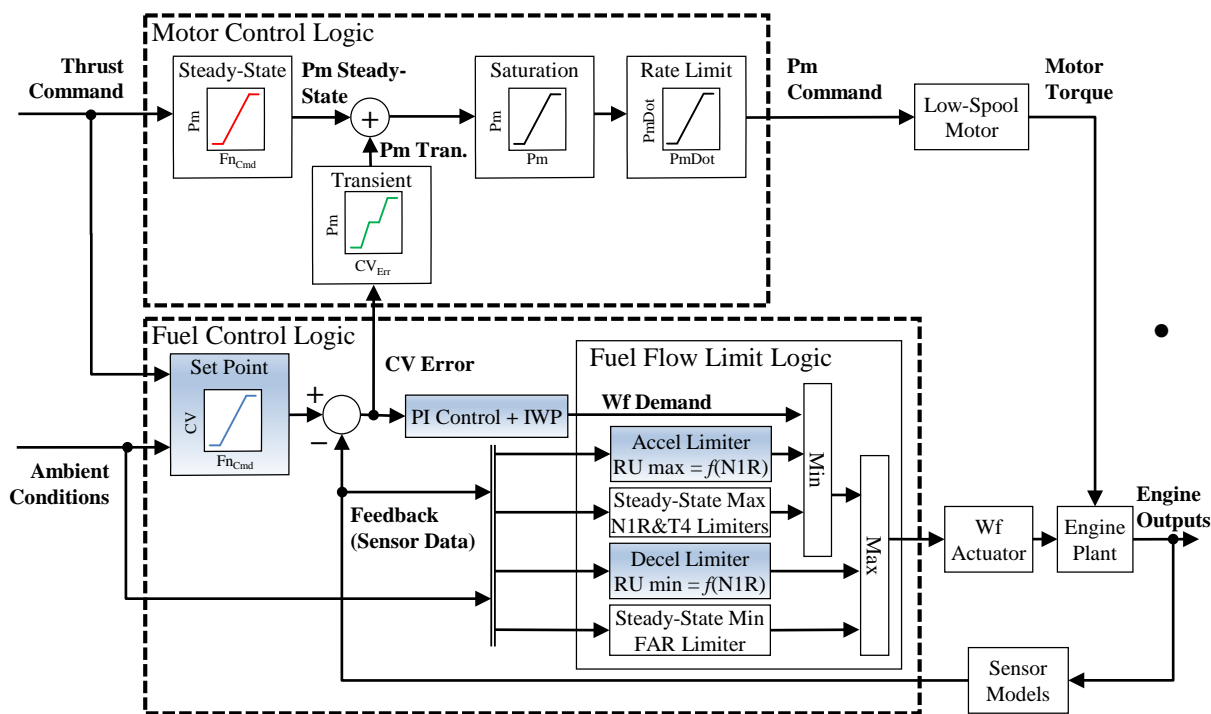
Motor Control Logic

Thrust Command

Steady-State

Pm

$Fn_{Cmd}$

Pm Steady-State

+

Pm Tran.

Transient

Pm

$CV_{Err}$

Saturation

Pm

Pm

Rate Limit

PmDot

PmDot

Pm Command

Low-Spool Motor

Motor Torque

Fuel Control Logic

Set Point

CV

$Fn_{Cmd}$

+

−

CV Error

Fuel Flow Limit Logic

PI Control + IWP

Wf Demand

Accel Limiter RU max = $f$(N1R)

Steady-State Max N1R&T4 Limiters

Decel Limiter RU min = $f$(N1R)

Steady-State Min FAR Limiter

Min

Max

Ambient Conditions

Feedback (Sensor Data)

Wf Actuator

Engine Plant

Engine Outputs

Sensor Models